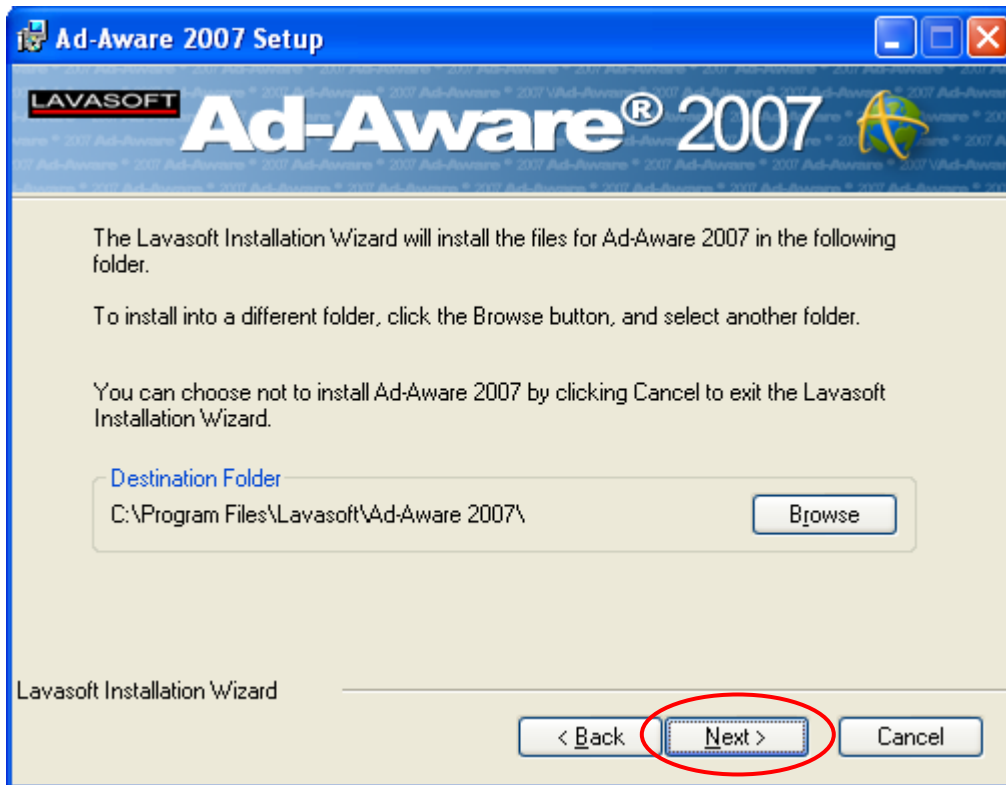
Ad-Aware 2007 Setup

LAVASOFT Ad-Aware® 2007

The Lavasoft Installation Wizard will install the files for Ad-Aware 2007 in the following folder.

To install into a different folder, click the Browse button, and select another folder.

You can choose not to install Ad-Aware 2007 by clicking Cancel to exit the Lavasoft Installation Wizard.

Destination Folder

C:\Program Files\Lavasoft\Ad-Aware 2007\

Browse

Lavasoft Installation Wizard

< Back

Next >

Cancel